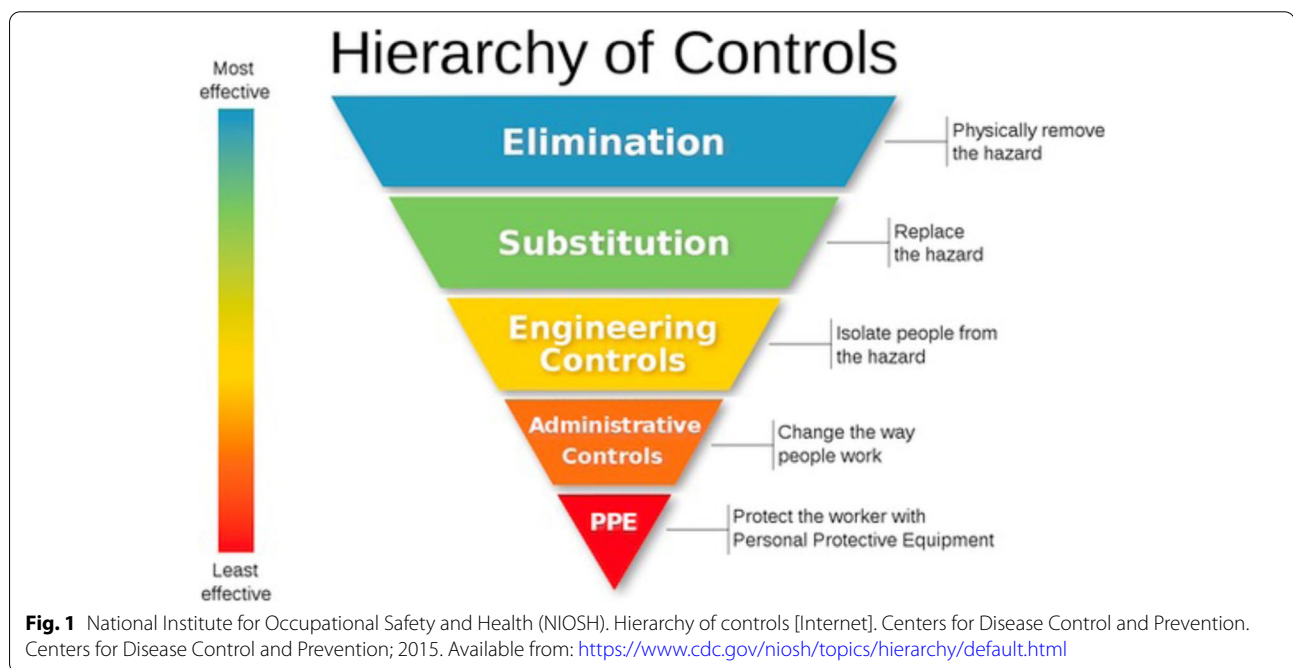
Hierarchy of Controls

Most effective

Elimination
Physically remove the hazard

Substitution
Replace the hazard

Engineering Controls
Isolate people from the hazard

Administrative Controls
Change the way people work

PPE
Protect the worker with Personal Protective Equipment

Least effective

**Fig. 1** National Institute for Occupational Safety and Health (NIOSH). Hierarchy of controls [Internet]. Centers for Disease Control and Prevention. Centers for Disease Control and Prevention; 2015. Available from: https://www.cdc.gov/niosh/topics/hierarchy/default.html